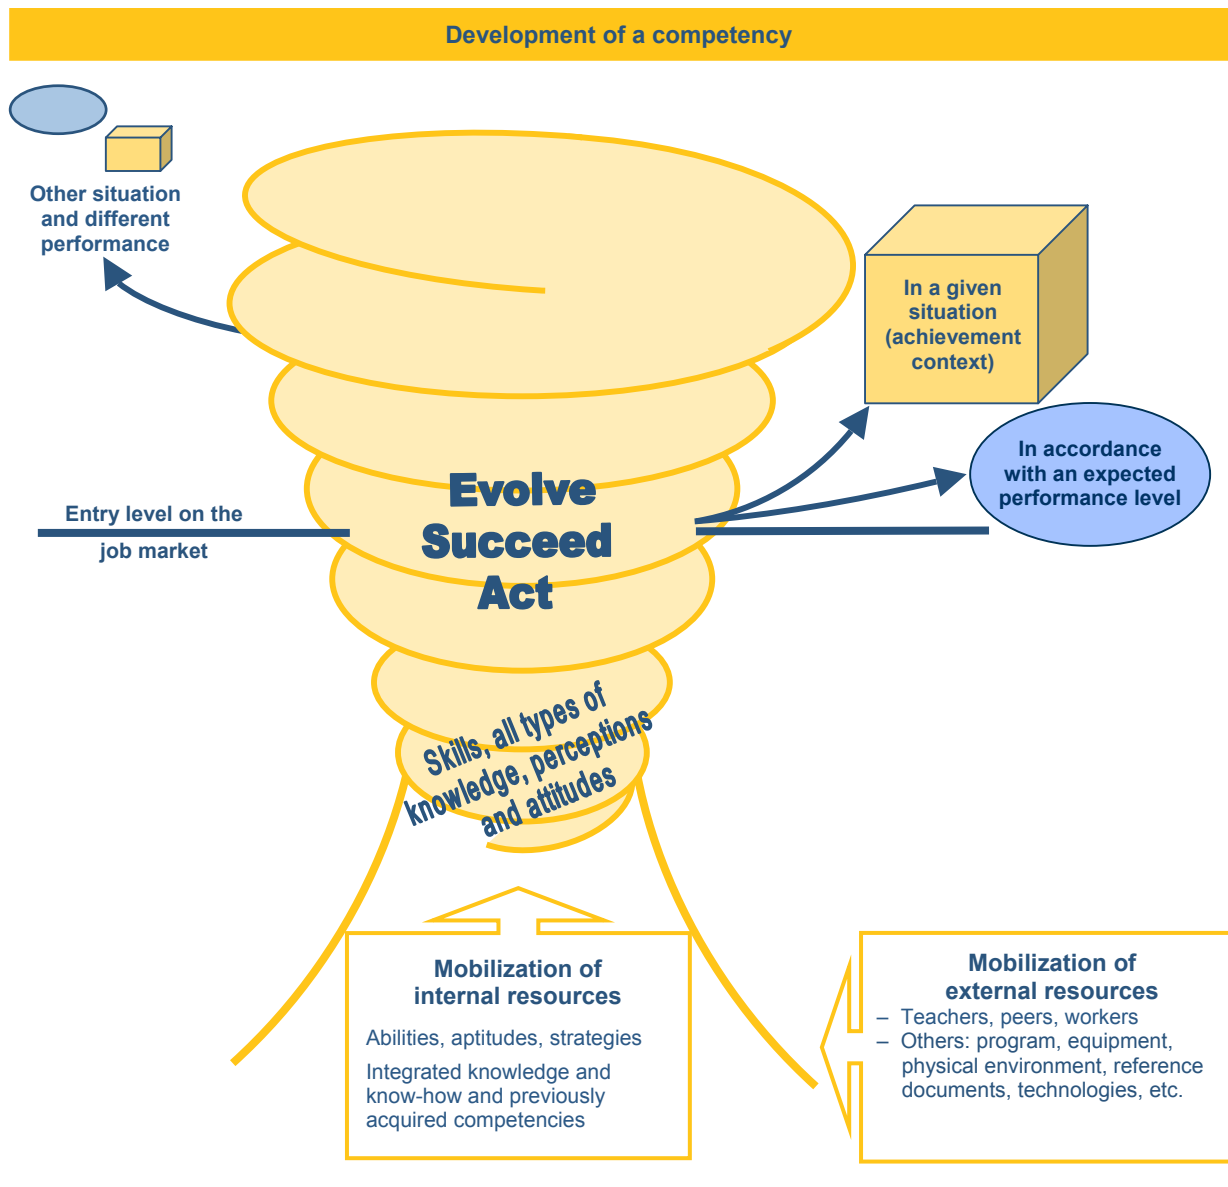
Development of a competency

Other situation and different performance

In a given situation (achievement context)

In accordance with an expected performance level

Entry level on the job market

Evolve
Succeed
Act

Skills, all types of knowledge, perceptions and attitudes

Mobilization of internal resources

Abilities, aptitudes, strategies

Integrated knowledge and know-how and previously acquired competencies

Mobilization of external resources

– Teachers, peers, workers
– Others: program, equipment, physical environment, reference documents, technologies, etc.